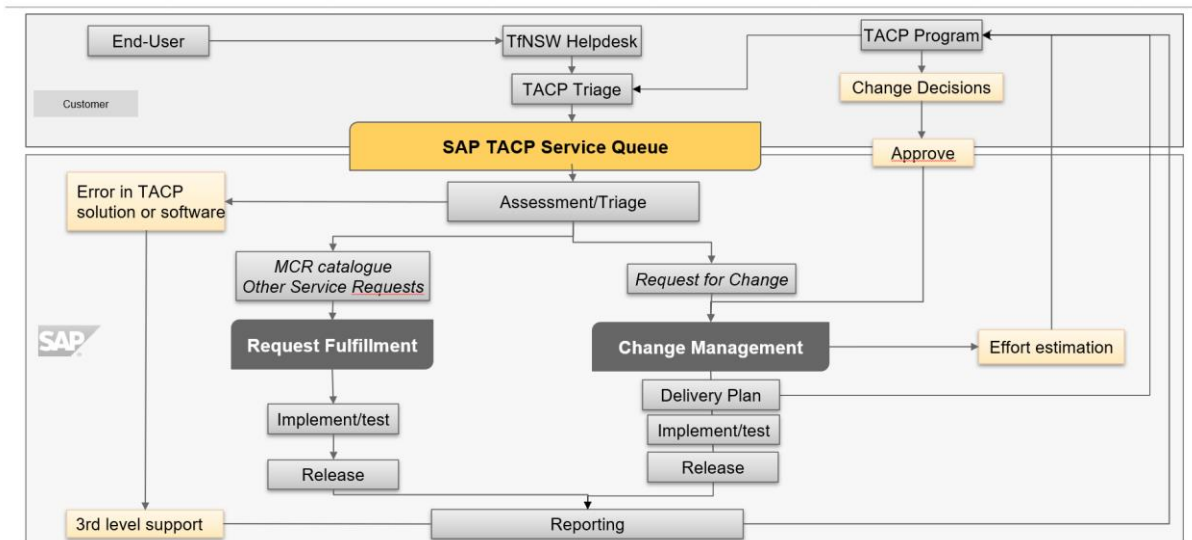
End-User

TfNSW Helpdesk

TACP Program

TACP Triage

Change Decisions

Customer

SAP TACP Service Queue

Approve

Error in TACP solution or software

Assessment/Triage

MCR catalogue
Other Service Requests

Request for Change

SAP

Request Fulfillment

Change Management

Effort estimation

Delivery Plan

Implement/test

Implement/test

Release

Release

3rd level support

Reporting